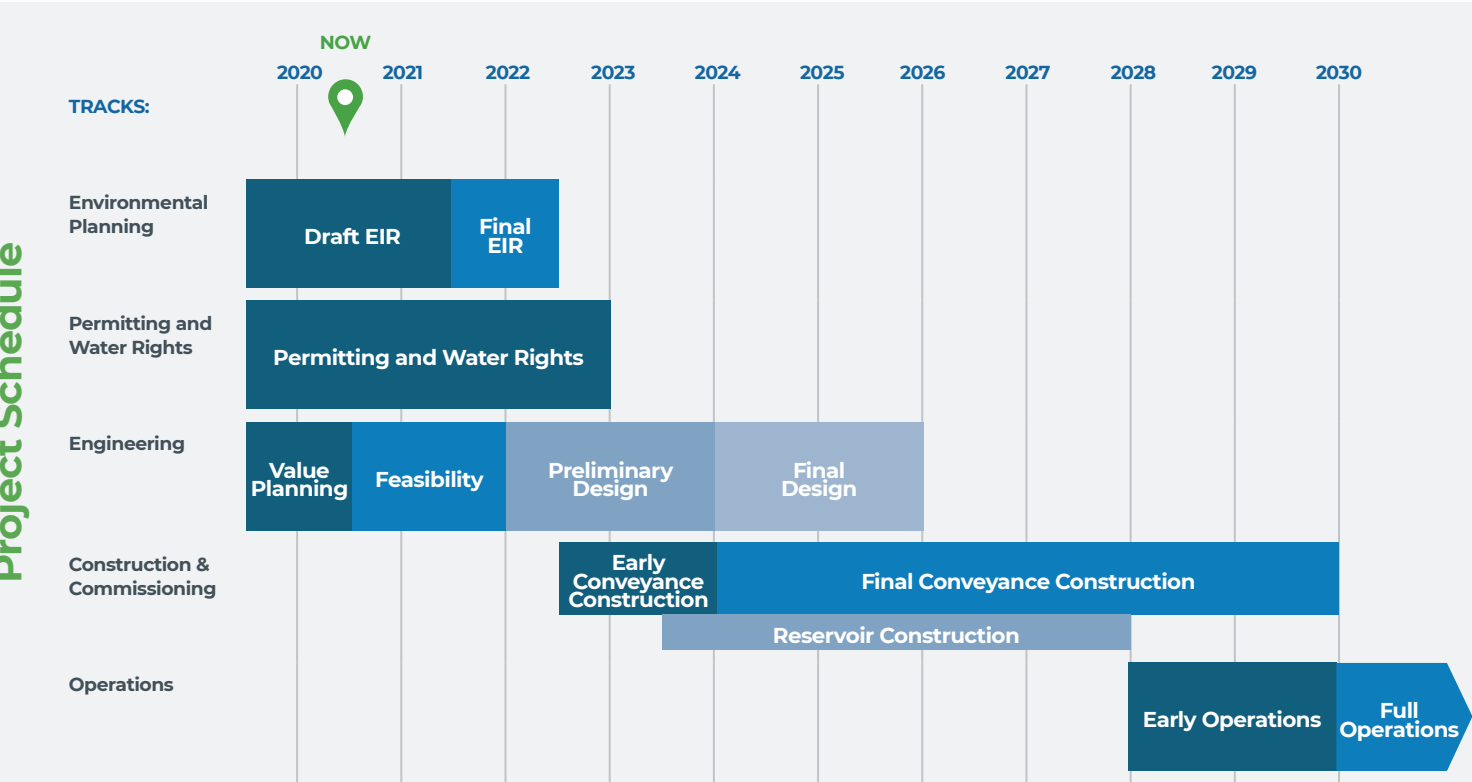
Project Schedule

NOW

2020 2021 2022 2023 2024 2025 2026 2027 2028 2029 2030

TRACKS:

Environmental Planning

Draft EIR

Final EIR

Permitting and Water Rights

Permitting and Water Rights

Engineering

Value Planning

Feasibility

Preliminary Design

Final Design

Construction & Commissioning

Early Conveyance Construction

Final Conveyance Construction

Reservoir Construction

Operations

Early Operations

Full Operations